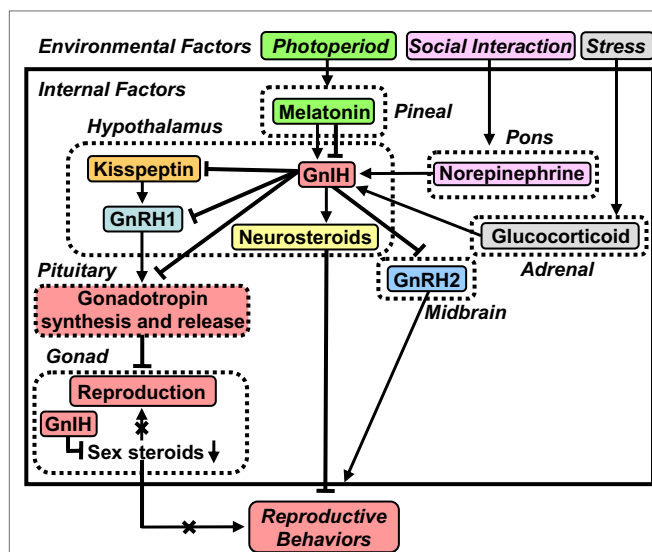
Environmental Factors Photoperiod Social Interaction Stress

Internal Factors

Melatonin Pineal

Hypothalamus

Pons

Kisspeptin

GnIH

Norepinephrine

GnRH1

Neurosteroids

Glucocorticoid

Adrenal

Pituitary

GnRH2

Gonadotropin synthesis and release

Midbrain

Gonad

Reproduction

GnIH

Sex steroids

Reproductive Behaviors